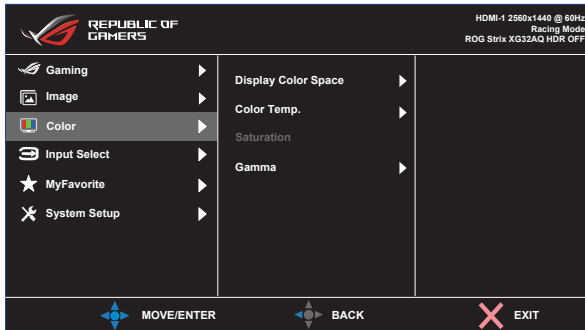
REPUBLIC OF GAMERS

HDMI-1 2560x1440 @ 60Hz
Racing Mode
ROG Strix XG32AQ HDR OFF

Gaming
Image
Color
Input Select
MyFavorite
System Setup

Display Color Space
Color Temp.
Saturation
Gamma

MOVE/ENTER
BACK
EXIT